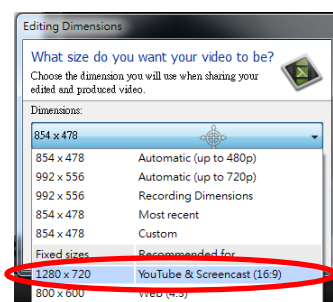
Editing Dimensions

What size do you want your video to be?

Choose the dimension you will use when sharing your edited and produced video.

Dimensions:

854 x 478

| | |
|---|---|
| 854 x 478 | Automatic (up to 480p) |
| 992 x 556 | Automatic (up to 720p) |
| 992 x 556 | Recording Dimensions |
| 854 x 478 | Most recent |
| 854 x 478 | Custom |
| Fixed sizes | Recommended for |
| 1280 x 720 | YouTube & Screencast (16:9) |
| 800 x 600 | Web (4:3) |